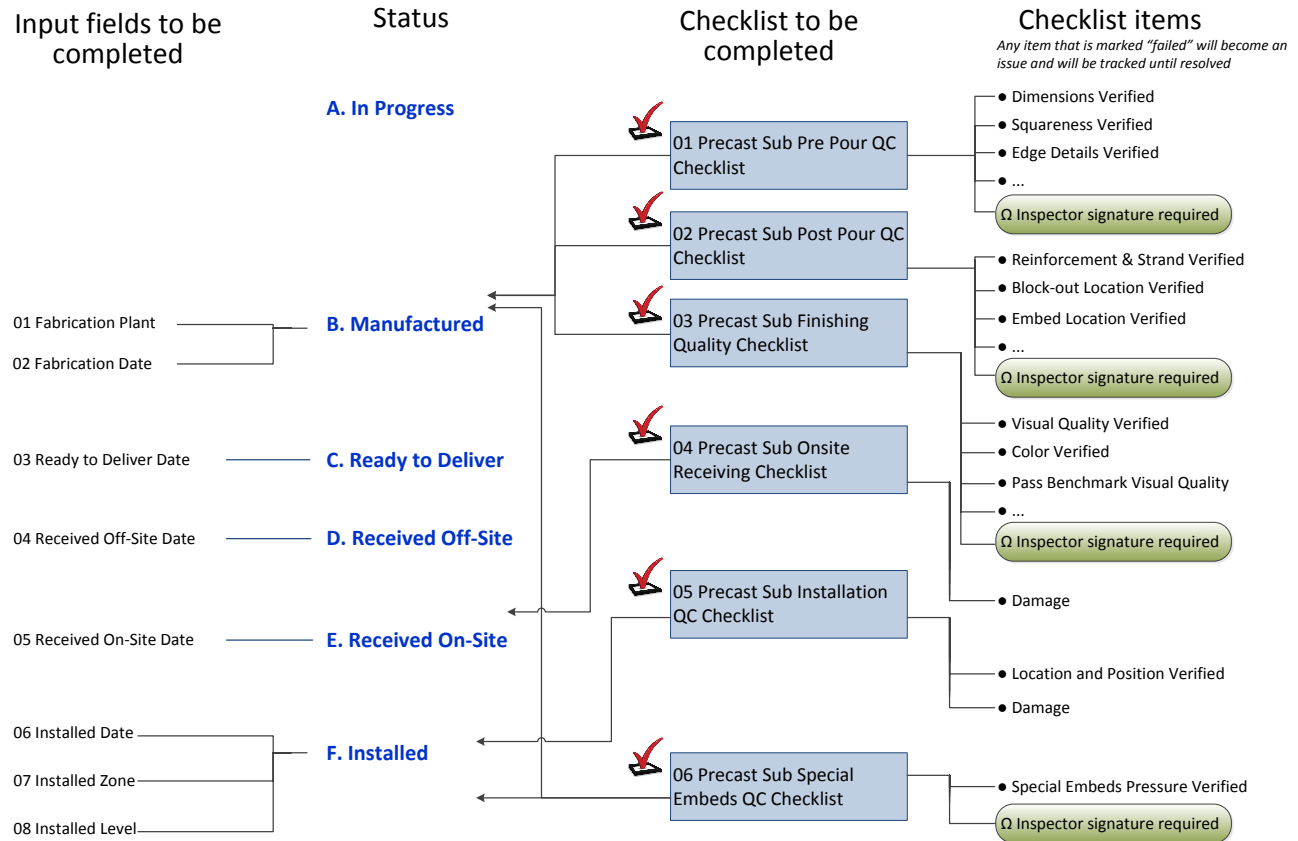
Input fields to be completed

Status

Checklist to be completed

Checklist items

Any item that is marked "failed" will become an issue and will be tracked until resolved

A. In Progress

01 Precast Sub Pre Pour QC Checklist

• Dimensions Verified
• Squareness Verified
• Edge Details Verified
• ...
Ω Inspector signature required

02 Precast Sub Post Pour QC Checklist

• Reinforcement & Strand Verified
• Block-out Location Verified
• Embed Location Verified
• ...
Ω Inspector signature required

01 Fabrication Plant
02 Fabrication Date

B. Manufactured

03 Precast Sub Finishing Quality Checklist

• Visual Quality Verified
• Color Verified
• Pass Benchmark Visual Quality
• ...
Ω Inspector signature required

03 Ready to Deliver Date

C. Ready to Deliver

04 Precast Sub Onsite Receiving Checklist

04 Received Off-Site Date

D. Received Off-Site

• Damage

05 Precast Sub Installation QC Checklist

05 Received On-Site Date

E. Received On-Site

• Location and Position Verified
• Damage

06 Installed Date
07 Installed Zone
08 Installed Level

F. Installed

06 Precast Sub Special Embeds QC Checklist

• Special Embeds Pressure Verified
Ω Inspector signature required